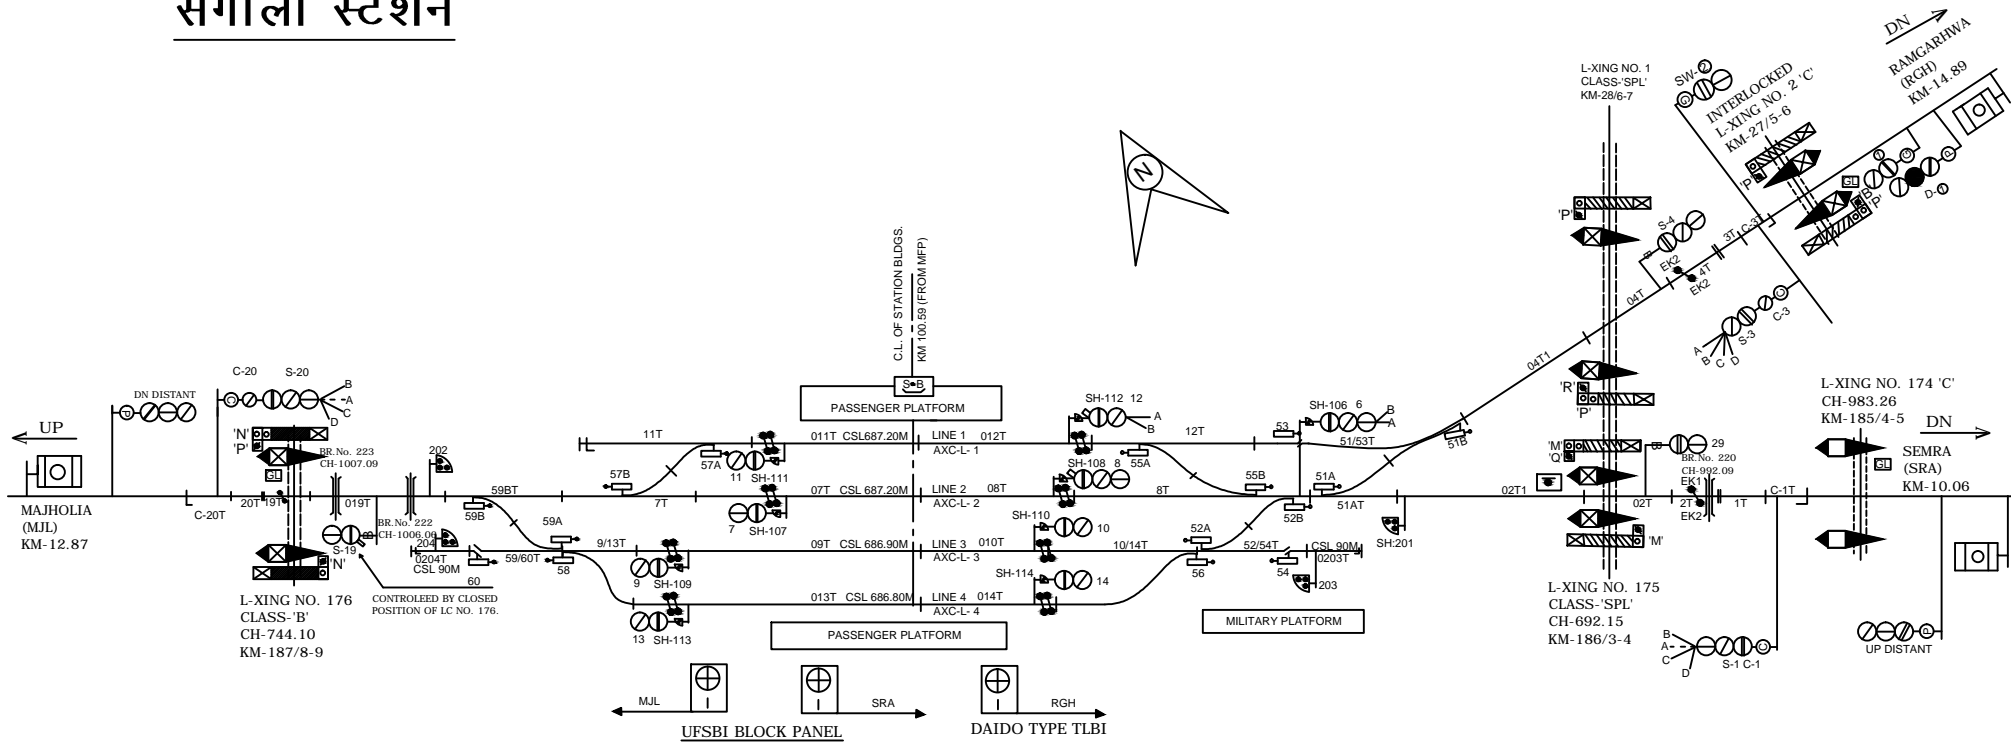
सगौली स्टेशन

DN
RAMGARHWA
(RGH)
KM-14.89

L-XING NO. 1
CLASS-'SPL'
KM-28/6-7

SW-2
INTERLOCKED
L-XING NO. 2 'C'
KM-27/5-6

N

C.L. OF STATION BLDGS.
KM 100.59 (FROM MFP)

'P'
S-4
EK2
4T
EK2
3T
C-3T
'P'
'P'
B
D-1
S-3
C-3
A B C D
04T
04T1

C-20
S-20
B
A
C
D
DN DISTANT
UP
MAJHOLIA
(MJL)
KM-12.87
'N'
'P'
BR.No. 223
CH-1007.09
202
C-20T
20T
19T
019T
BR.No. 222
CH-1006.00
204
S-19
'N'
0204T
CSL 90M
60
CONTROLEED BY CLOSED POSITION OF LC NO. 176.
L-XING NO. 176
CLASS-'B'
CH-744.10
KM-187/8-9

S•B
PASSENGER PLATFORM
11T
57B
57A
11
SH-111
011T CSL687.20M
LINE 1
012T
AXC-L- 1
59BT
59B
7T
07T CSL 687.20M
LINE 2
08T
AXC-L- 2
7
SH-107
59A
9/13T
59/60T
58
9
SH-109
09T CSL 686.90M
LINE 3
010T
AXC-L- 3
13
SH-113
013T CSL 686.80M
LINE 4
014T
AXC-L- 4
PASSENGER PLATFORM

SH-112 12
A
B
12T
SH-108 8 55A
55B
8T
SH-110 10
10/14T
SH-114 14
52A
56
52/54T
CSL 90M
0203T
54
203
53
SH-106 6
B
A
51/53T
51B
51A
52B
51AT
SH:201
MILITARY PLATFORM

'R'
'P'
'M'
'Q'
02T1
02T
'M'
29
BR.No. 220
CH-992.09
EK1
2T
EK2
1T
C-1T
L-XING NO. 175
CLASS-'SPL'
CH-692.15
KM-186/3-4
B
A
C
D
S-1 C-1

L-XING NO. 174 'C'
CH-983.26
KM-185/4-5
DN
SEMRA
(SRA)
KM-10.06
UP DISTANT

MJL
SRA
UFSBI BLOCK PANEL
RGH
DAIDO TYPE TLBI